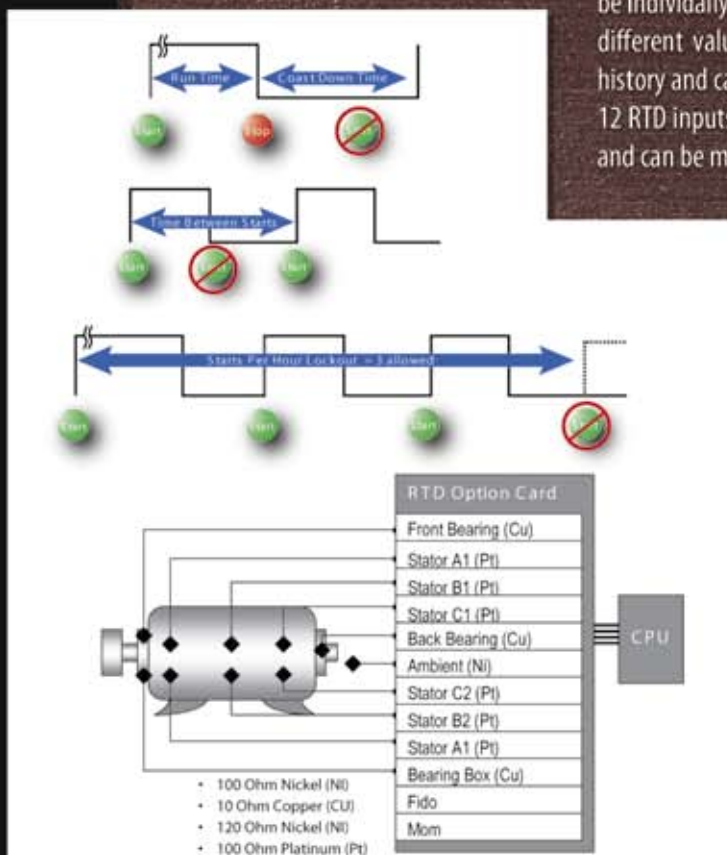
be individually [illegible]
different valu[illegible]
history and ca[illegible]
12 RTD input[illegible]
and can be m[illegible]

Run Time
Coast Down Time
Start
Stop
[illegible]

Time Between Starts
Start
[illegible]
Start

Starts Per Hour Lockout = 3 allowed
Start
Start
Start
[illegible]

RTD Option Card
Front Bearing (Cu)
Stator A1 (Pt)
Stator B1 (Pt)
Stator C1 (Pt)
Back Bearing (Cu)
Ambient (Ni)
Stator C2 (Pt)
Stator B2 (Pt)
Stator A1 (Pt)
Bearing Box (Cu)
Fido
Mom

CPU

• 100 Ohm Nickel (NI)
• 10 Ohm Copper (CU)
• 120 Ohm Nickel (NI)
• 100 Ohm Platinum (Pt)